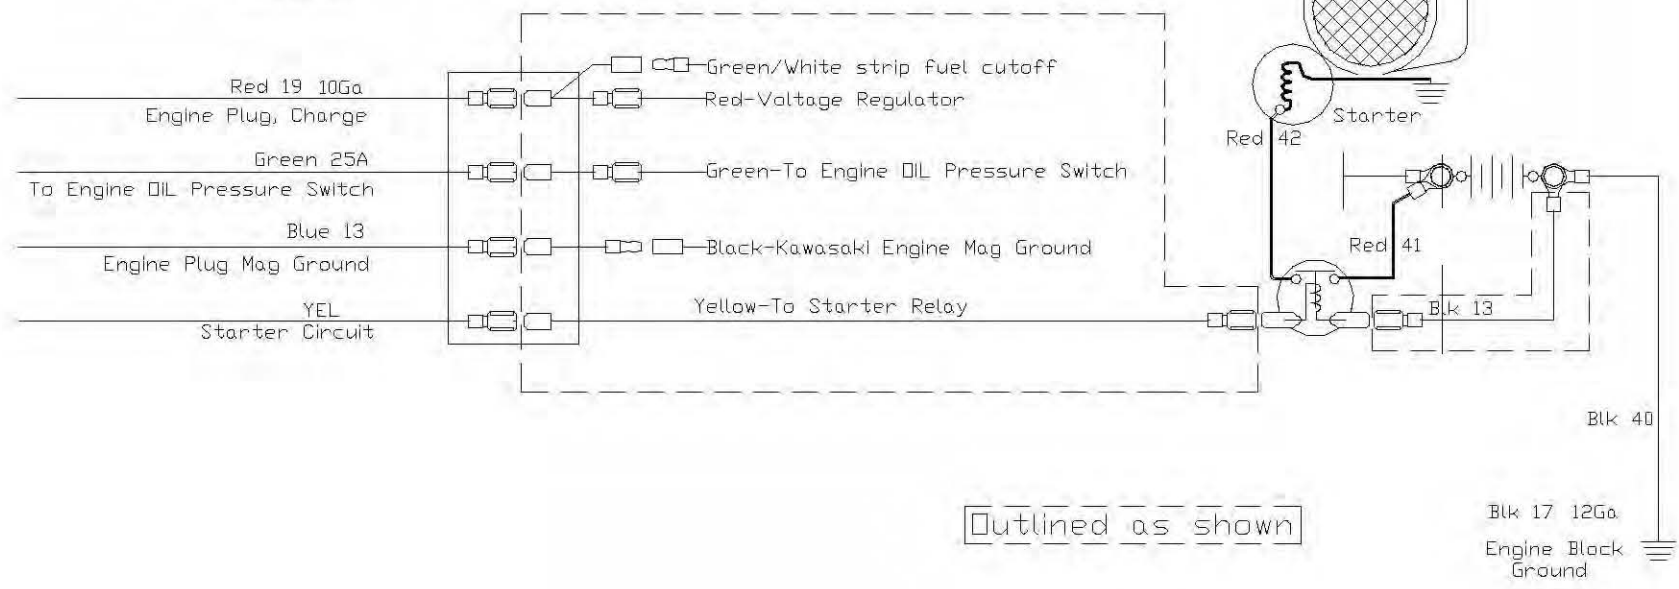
Red 19 10Ga
Engine Plug, Charge

Green 25A
To Engine OIL Pressure Switch

Blue 13
Engine Plug Mag Ground

YEL
Starter Circuit

Green/White strip fuel cutoff
Red-Voltage Regulator
Green-To Engine OIL Pressure Switch
Black-Kawasaki Engine Mag Ground
Yellow-To Starter Relay

Starter
Red 42
Red 41
Blk 13
Blk 40

Outlined as shown

Blk 17 12Ga
Engine Block Ground